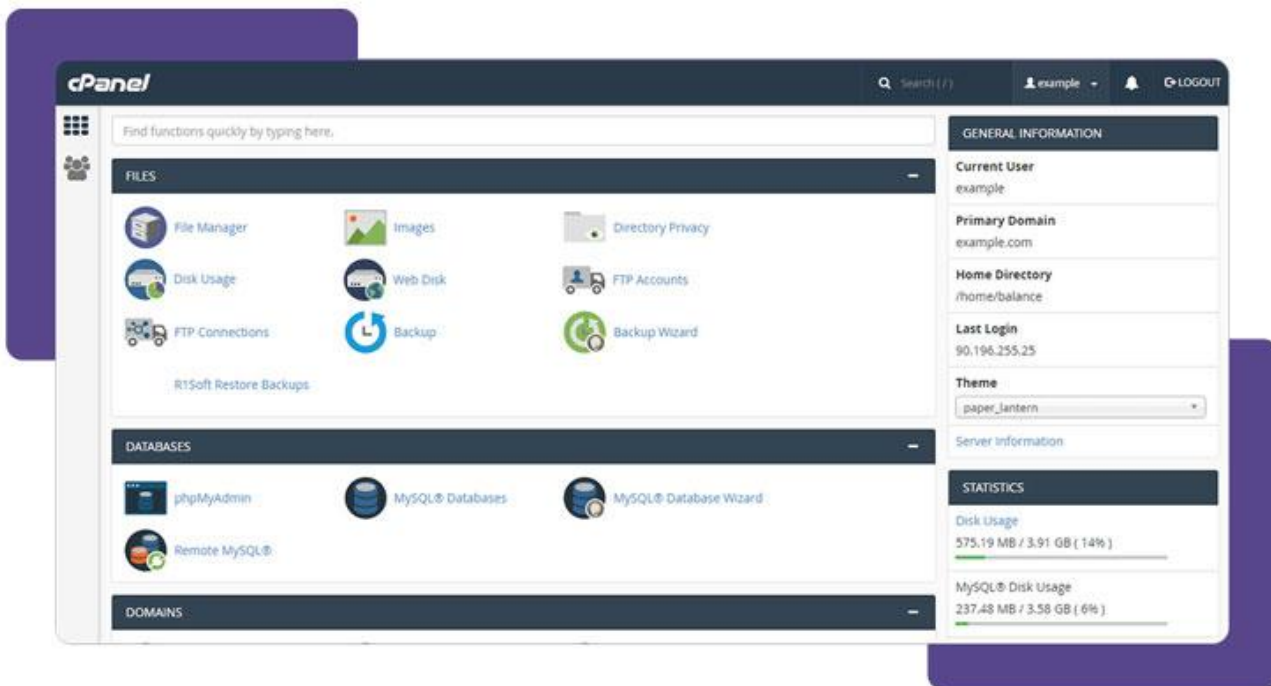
cPanel

Search ( / )

example

LOGOUT

Find functions quickly by typing here.

FILES

File Manager

Images

Directory Privacy

Disk Usage

Web Disk

FTP Accounts

FTP Connections

Backup

Backup Wizard

R1Soft Restore Backups

DATABASES

phpMyAdmin

MySQL® Databases

MySQL® Database Wizard

Remote MySQL®

DOMAINS

GENERAL INFORMATION

Current User
example

Primary Domain
example.com

Home Directory
/home/balance

Last Login
90.196.255.25

Theme
paper_lantern

Server Information

STATISTICS

Disk Usage
575.19 MB / 3.91 GB ( 14% )

MySQL® Disk Usage
237.48 MB / 3.58 GB ( 6% )